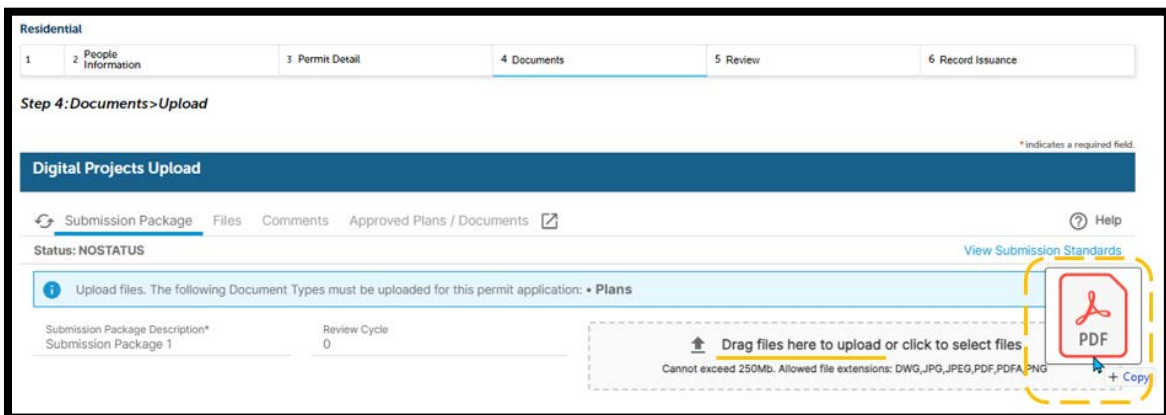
Residential

| 1 | 2 People Information | 3 Permit Detail | 4 Documents | 5 Review | 6 Record Issuance |
|---|---|---|---|---|---|

Step 4: Documents>Upload

* indicates a required field.

Digital Projects Upload

Submission Package Files Comments Approved Plans / Documents

Help

Status: NOSTATUS

View Submission Standards

Upload files. The following Document Types must be uploaded for this permit application: • Plans

Submission Package Description*
Submission Package 1

Review Cycle
0

Drag files here to upload or click to select files

Cannot exceed 250Mb. Allowed file extensions: DWG,JPG,JPEG,PDF,PDFA,PNG

PDF

+ Copy